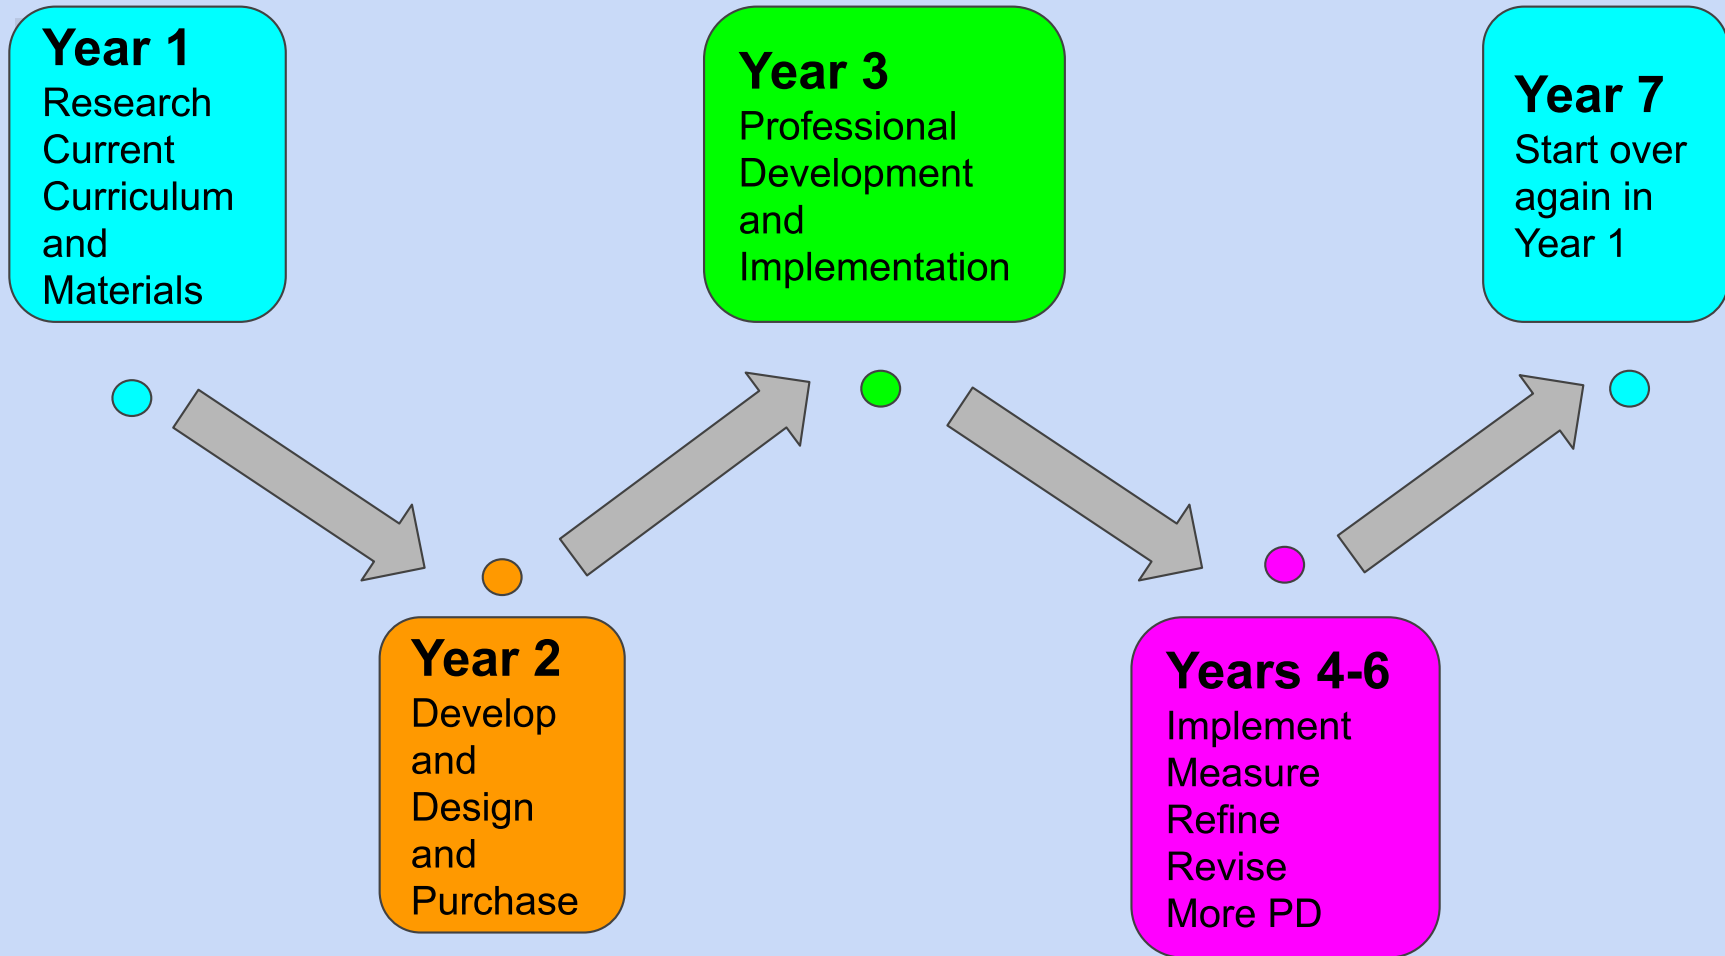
Year 1
Research Current Curriculum and Materials

Year 2
Develop and Design and Purchase

Year 3
Professional Development and Implementation

Years 4-6
Implement
Measure
Refine
Revise
More PD

Year 7
Start over again in Year 1